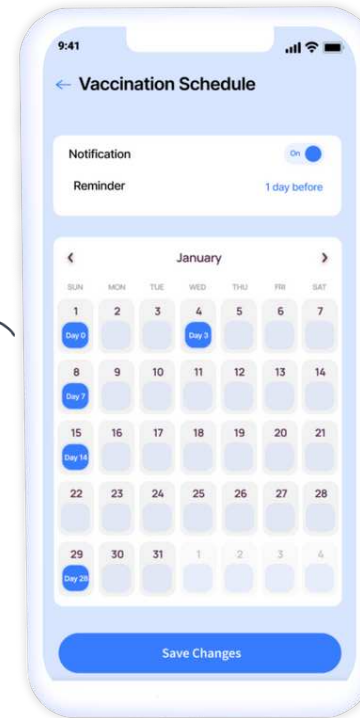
9:41

← Vaccination Schedule

Notification On

Reminder 1 day before

‹ January ›

| SUN | MON | TUE | WED | THU | FRI | SAT |
|---|---|---|---|---|---|---|
| 1 Day 0 | 2 | 3 | 4 Day 3 | 5 | 6 | 7 |
| 8 Day 7 | 9 | 10 | 11 | 12 | 13 | 14 |
| 15 Day 14 | 16 | 17 | 18 | 19 | 20 | 21 |
| 22 | 23 | 24 | 25 | 26 | 27 | 28 |
| 29 Day 28 | 30 | 31 | 1 | 2 | 3 | 4 |

Save Changes